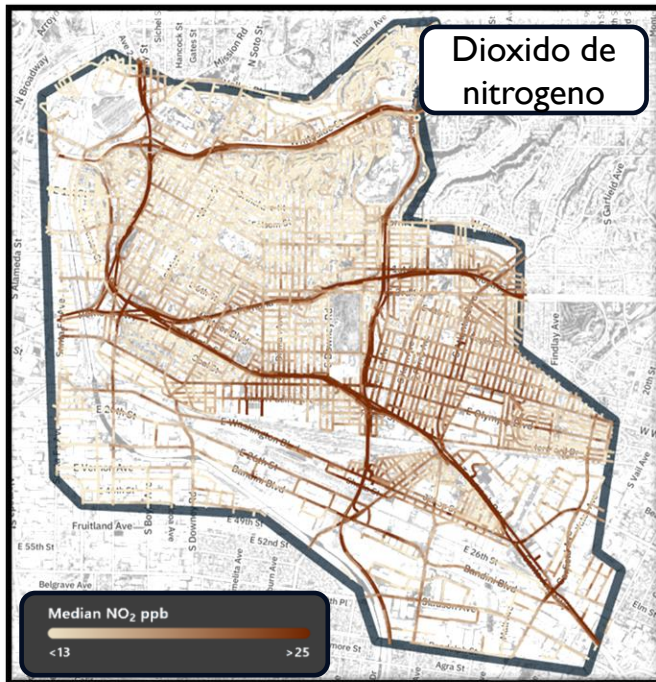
Dioxido de nitrogeno

Median $NO_2$ ppb

<13

>25

N Broadway

Ithaca Ave

Gates St

Hancock St

Mission Rd

N Soto St

S Alameda St

S Garfield Ave

Findlay Ave

E 26th St

E Washington Blvd

E Vernon Ave

Fruitland Ave

E 49th St

E 52nd St

E 55th St

Belgrave Ave

Bandini Blvd

E Olympic Blvd

S Vail Ave

Agra St

20th St

E 26th St

Downey Rd

Noakes St